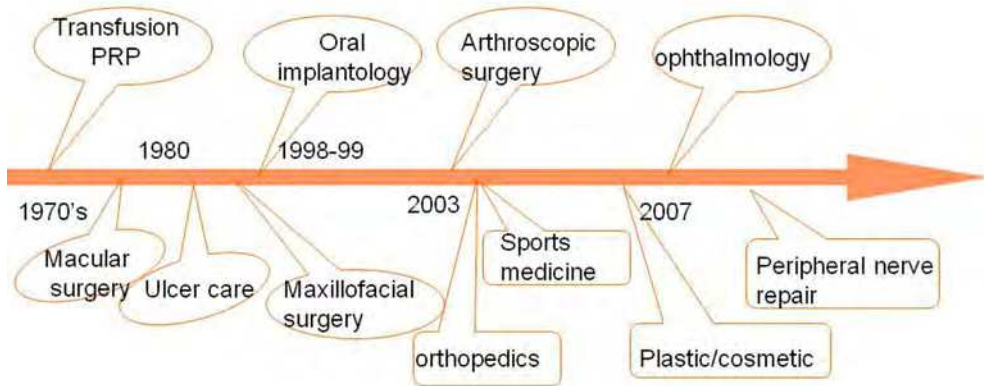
Transfusion PRP

Oral implantology

Arthroscopic surgery

ophthalmology

1980

1998-99

1970's

2003

2007

Macular surgery

Ulcer care

Maxillofacial surgery

orthopedics

Sports medicine

Plastic/cosmetic

Peripheral nerve repair